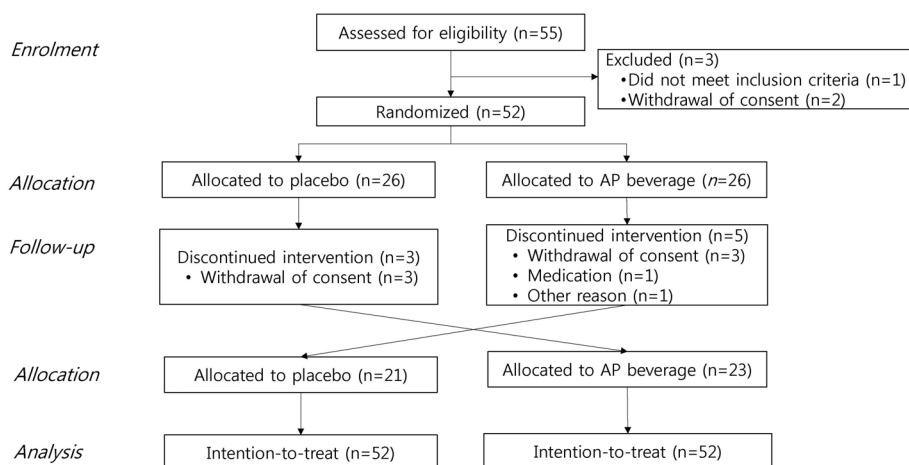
Enrolment

Assessed for eligibility (n=55)

Excluded (n=3)
• Did not meet inclusion criteria (n=1)
• Withdrawal of consent (n=2)

Randomized (n=52)

Allocation

Allocated to placebo (n=26)

Allocated to AP beverage (*n*=26)

Follow-up

Discontinued intervention (n=3)
• Withdrawal of consent (n=3)

Discontinued intervention (n=5)
• Withdrawal of consent (n=3)
• Medication (n=1)
• Other reason (n=1)

Allocation

Allocated to placebo (n=21)

Allocated to AP beverage (n=23)

Analysis

Intention-to-treat (n=52)

Intention-to-treat (n=52)